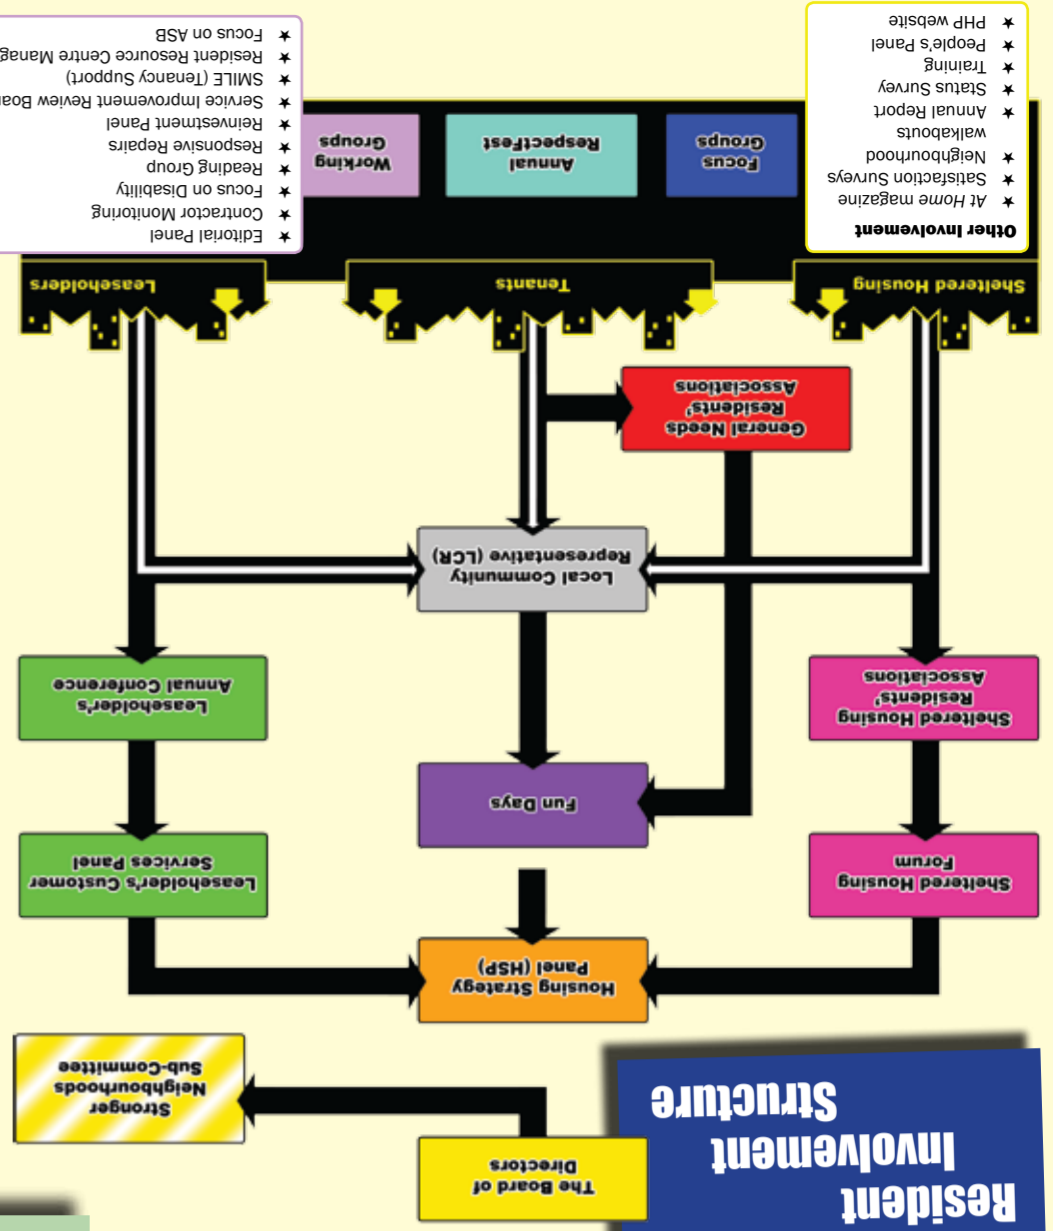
Resident Involvement Structure

The Board of Directors

Stronger Neighbourhoods Sub-Committee

Housing Strategy Panel (HSP)

Sheltered Housing Forum

Fun Days

Leaseholder's Customer Services Panel

Sheltered Housing Residents' Associations

Local Community Representative (LCR)

Leaseholder's Annual Conference

General Needs Residents' Associations

Sheltered Housing

Tenants

Leaseholders

Focus Groups

Annual RespectFest

Working Groups

Other Involvement
★ At Home magazine
★ Satisfaction Surveys
★ Neighbourhood walkabouts
★ Annual Report
★ Status Survey
★ Training
★ People's Panel
★ PHP website

★ Editorial Panel
★ Contractor Monitoring
★ Focus on Disability
★ Reading Group
★ Responsive Repairs
★ Reinvestment Panel
★ Service Improvement Review Boa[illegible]
★ SMILE (Tenancy Support)
★ Resident Resource Centre Manag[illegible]
★ Focus on ASB